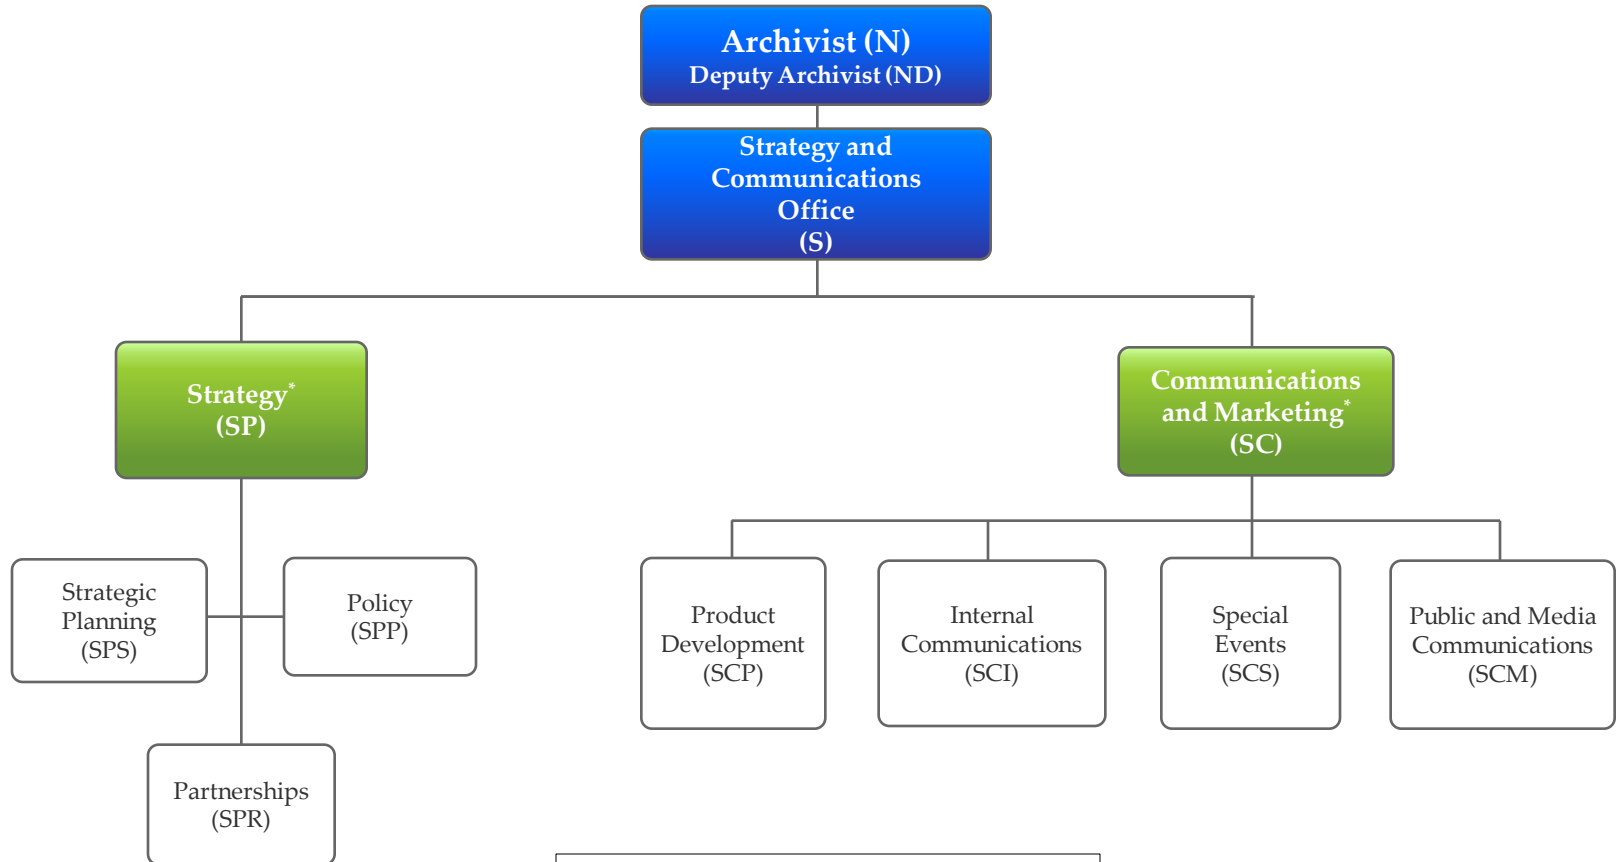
Archivist (N)
Deputy Archivist (ND)

Strategy and Communications Office (S)

Strategy* (SP)

Communications and Marketing* (SC)

Strategic Planning (SPS)

Policy (SPP)

Partnerships (SPR)

Product Development (SCP)

Internal Communications (SCI)

Special Events (SCS)

Public and Media Communications (SCM)